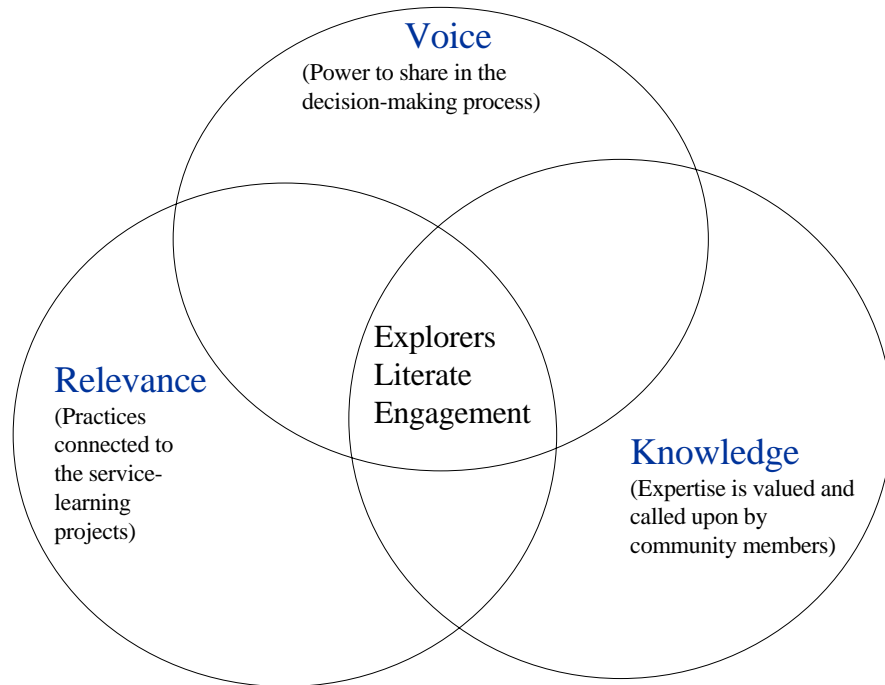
Voice
(Power to share in the decision-making process)

Explorers
Literate
Engagement

Relevance
(Practices connected to the service-learning projects)

Knowledge
(Expertise is valued and called upon by community members)